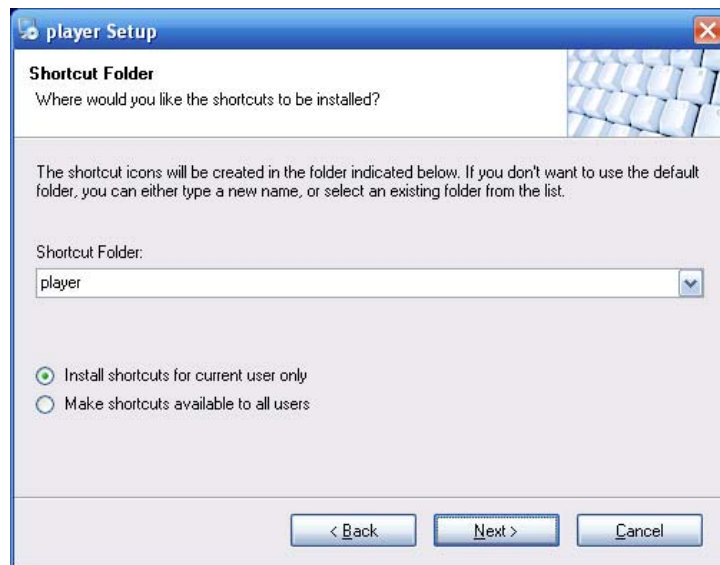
player Setup

Shortcut Folder
Where would you like the shortcuts to be installed?

The shortcut icons will be created in the folder indicated below. If you don't want to use the default folder, you can either type a new name, or select an existing folder from the list.

Shortcut Folder:
player

Install shortcuts for current user only
Make shortcuts available to all users

< Back
Next >
Cancel